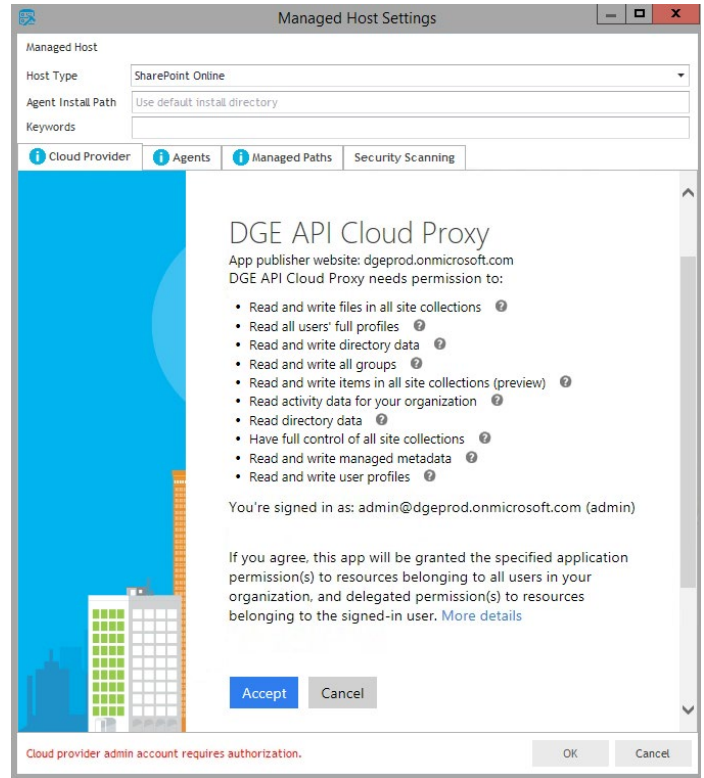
Managed Host Settings

Managed Host

Host Type SharePoint Online

Agent Install Path Use default install directory

Keywords

Cloud Provider | Agents | Managed Paths | Security Scanning

DGE API Cloud Proxy

App publisher website: dgeprod.onmicrosoft.com

DGE API Cloud Proxy needs permission to:

- Read and write files in all site collections
- Read all users' full profiles
- Read and write directory data
- Read and write all groups
- Read and write items in all site collections (preview)
- Read activity data for your organization
- Read directory data
- Have full control of all site collections
- Read and write managed metadata
- Read and write user profiles

You're signed in as: admin@dgeprod.onmicrosoft.com (admin)

If you agree, this app will be granted the specified application permission(s) to resources belonging to all users in your organization, and delegated permission(s) to resources belonging to the signed-in user. More details

Accept Cancel

Cloud provider admin account requires authorization.

OK Cancel